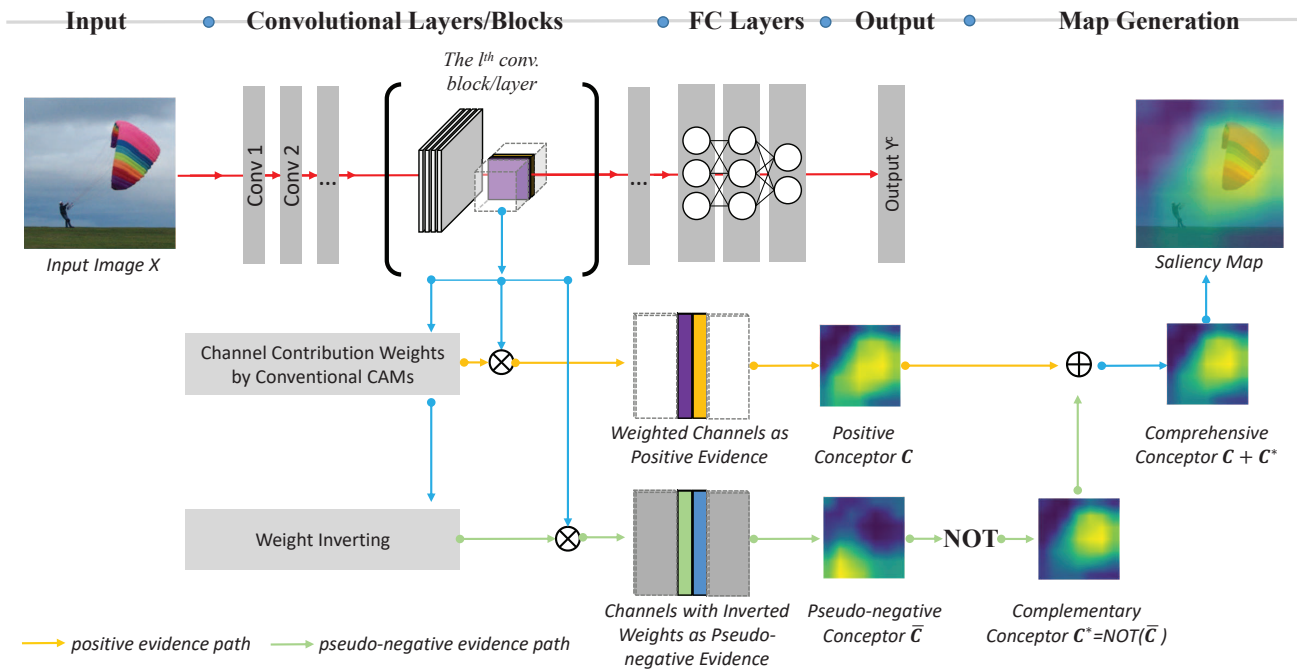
Input Convolutional Layers/Blocks FC Layers Output Map Generation

The $l^{th}$ conv. block/layer

Conv 1

Conv 2

...

...

Output $Y^c$

Input Image X

Saliency Map

Channel Contribution Weights by Conventional CAMs

Weighted Channels as Positive Evidence

Positive Conceptor $\boldsymbol{C}$

Comprehensive Conceptor $\boldsymbol{C}+\boldsymbol{C}^*$

Weight Inverting

Channels with Inverted Weights as Pseudo-negative Evidence

Pseudo-negative Conceptor $\overline{\boldsymbol{C}}$

NOT

Complementary Conceptor $\boldsymbol{C}^*$=NOT($\overline{\boldsymbol{C}}$ )

positive evidence path

pseudo-negative evidence path